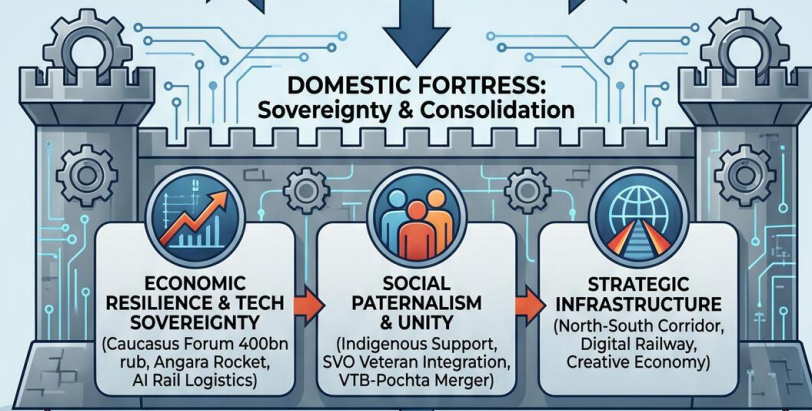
DOMESTIC FORTRESS:
Sovereignty & Consolidation

ECONOMIC RESILIENCE & TECH SOVEREIGNTY
(Caucasus Forum 400bn rub, Angara Rocket, AI Rail Logistics)

SOCIAL PATERNALISM & UNITY
(Indigenous Support, SVO Veteran Integration, VTB-Pochta Merger)

STRATEGIC INFRASTRUCTURE
(North-South Corridor, Digital Railway, Creative Economy)